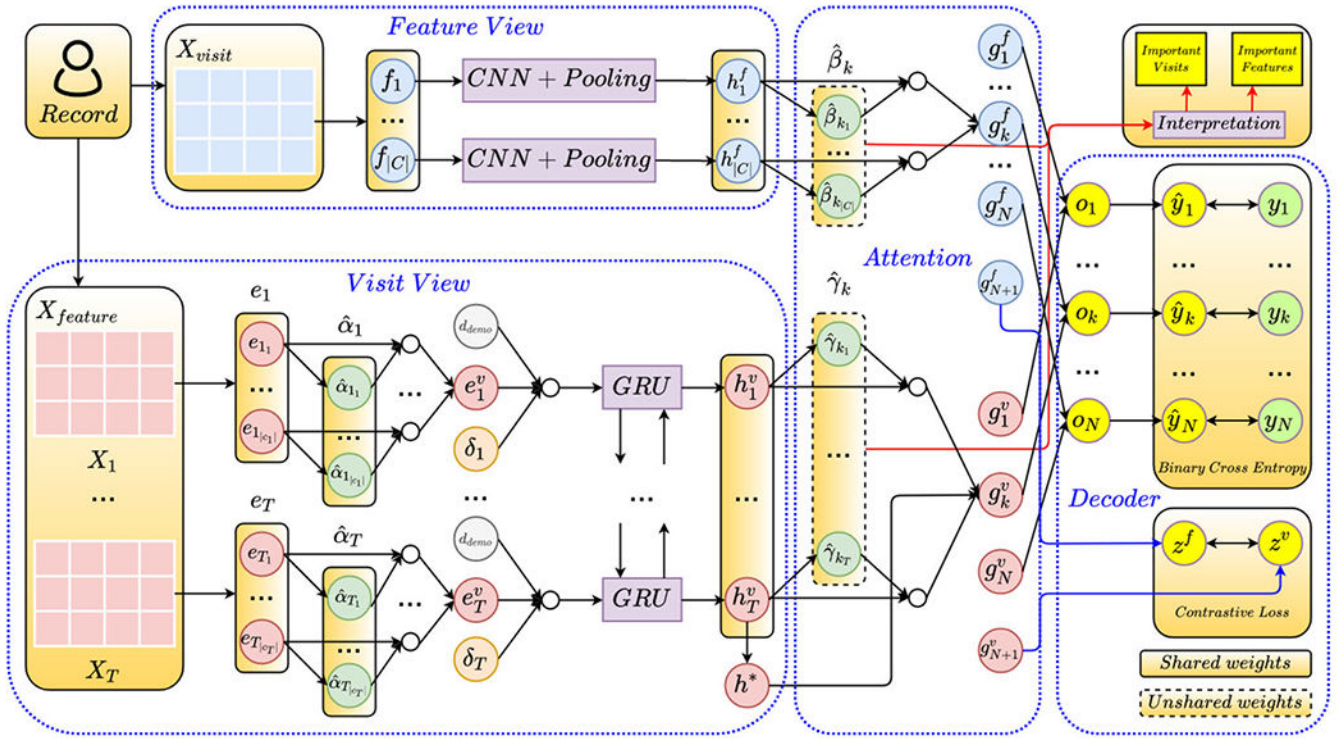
Record

Feature View

$X_{visit}$

$f_1$
...
$f_{|C|}$

$CNN + Pooling$
$CNN + Pooling$

$h_1^f$
...
$h_{|C|}^f$

$\hat{\beta}_k$
$\hat{\beta}_{k_1}$
...
$\hat{\beta}_{k_{|C|}}$

$g_1^f$
...
$g_k^f$
...
$g_N^f$
$g_{N+1}^f$

Important Visits
Important Features
Interpretation

Attention

Visit View

$X_{feature}$
$X_1$
...
$X_T$

$e_1$
$e_{1_1}$
...
$e_{1_{|c_1|}}$

$\hat{\alpha}_1$
$\hat{\alpha}_{1_1}$
...
$\hat{\alpha}_{1_{|c_1|}}$

...

$d_{demo}$
$e_1^v$
$\delta_1$

$GRU$

...

$e_T$
$e_{T_1}$
...
$e_{T_{|c_T|}}$

$\hat{\alpha}_T$
$\hat{\alpha}_{T_1}$
...
$\hat{\alpha}_{T_{|c_T|}}$

...

$d_{demo}$
$e_T^v$
$\delta_T$

$GRU$

$h_1^v$
...
$h_T^v$
$h^*$

$\hat{\gamma}_k$
$\hat{\gamma}_{k_1}$
...
$\hat{\gamma}_{k_T}$

$g_1^v$
$g_k^v$
$g_N^v$
$g_{N+1}^v$

$o_1$
...
$o_k$
...
$o_N$

$\hat{y}_1$
...
$\hat{y}_k$
...
$\hat{y}_N$

$y_1$
...
$y_k$
...
$y_N$

Binary Cross Entropy

Decoder

$z^f$
$z^v$
Contrastive Loss

Shared weights
Unshared weights